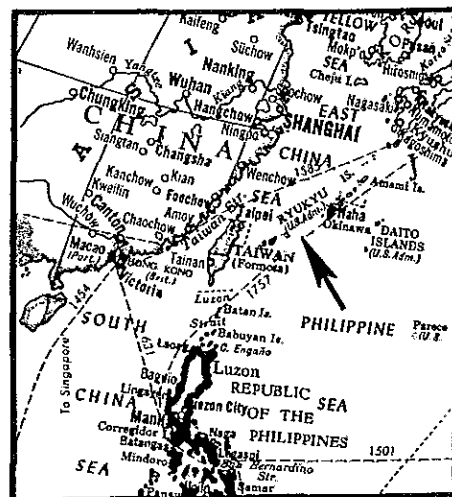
Kaifeng
YELLOW
Tsingtao
Seoul
Pusan
Mokp'o
Süchow
Wanhsien
Yangtze
Nanking
SEA
Cheju I.
Hirosh
Wuhan
Soochow
Nagasaki
Chungking
Hangchow
EAST
SHANGHAI
Kiushu
Kagoshima
Siangtan
Changsha
Ningpo
C H I N A
CHINA
Kian
Wenchow
Amami Is.
Kanchow
Foochow
SEA
1583
Kweilin
RYUKYU IS.
Amoy
Taipei
Wuchow
Chaochow
Taiwan Str.
(U.S. Adm.)
Naha
Canton
Okinawa
DAITO ISLANDS (U.S. Adm.)
Tainan
TAIWAN (Formosa)
Macao (Port.)
HONG KONG (Brit.)
Victoria
Batan Is.
1757
Luzon
1454
SOUTH
Strait
Babuyan Is.
PHILIPPINE
Parece (U.S.)
Laoag
C. Engaño
To Singapore
Baguio
Luzon
CHINA
Lingayen
REPUBLIC OF THE PHILIPPINES
SEA
Manila
Quezon City
Corregidor I.
Batangas
Naga
Legaspi
1501
SEA
Mindoro
San Bernardino Str.
Samar
Panay